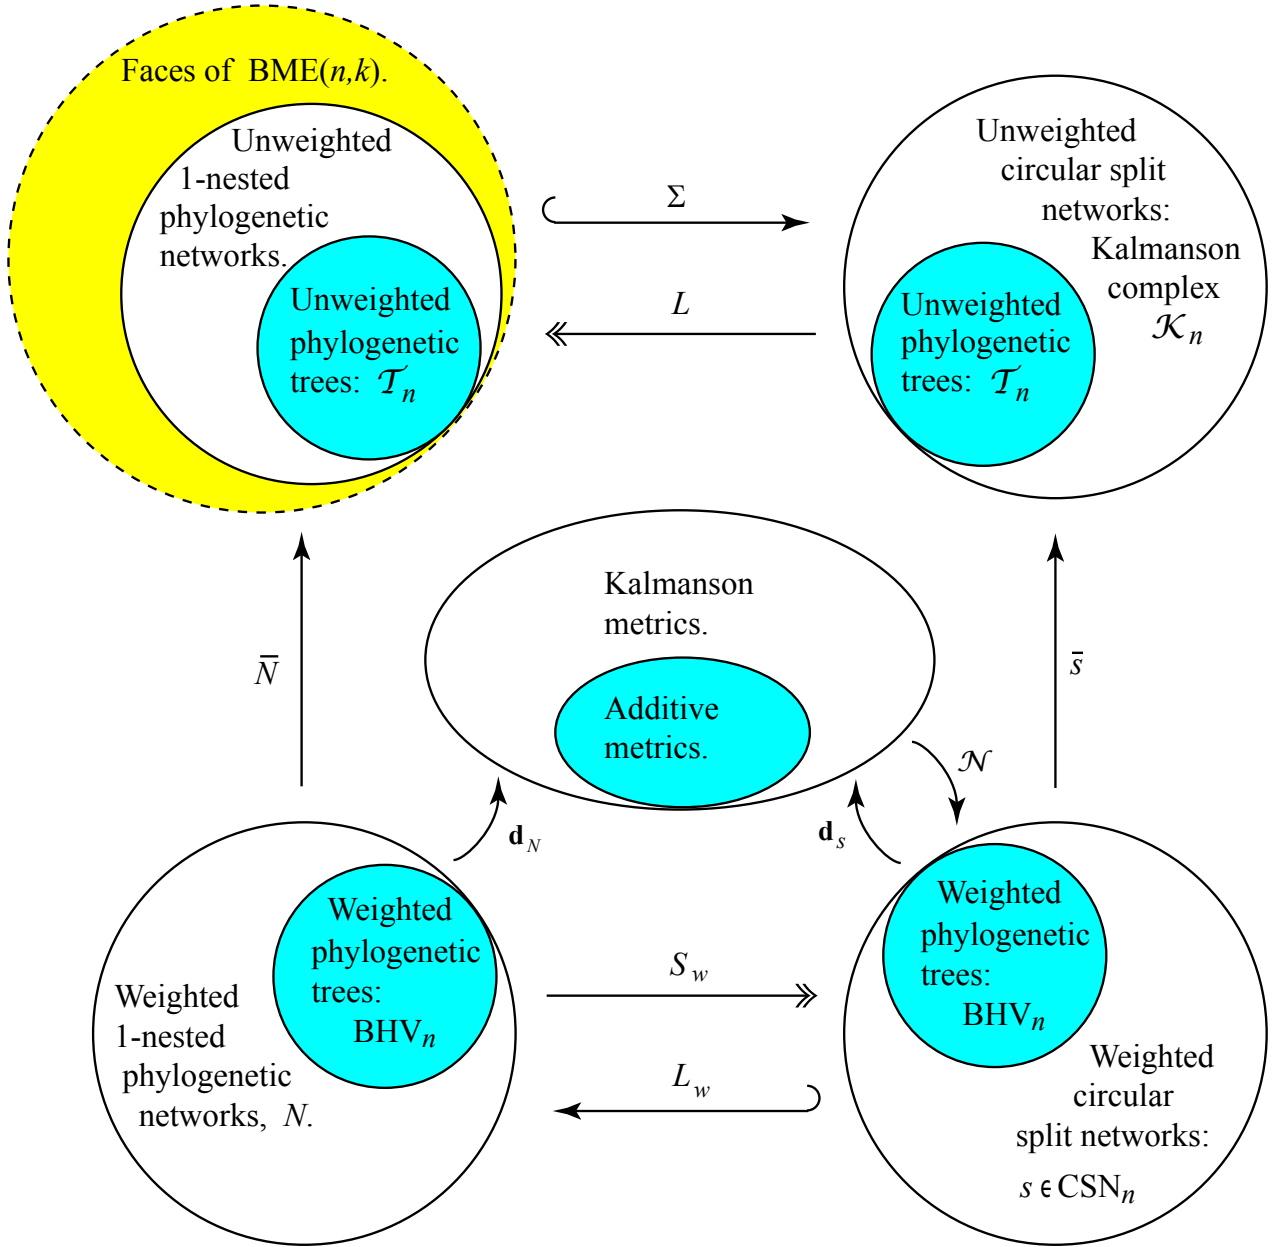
Faces of BME($n$,$k$).

Unweighted 1-nested phylogenetic networks.

Unweighted phylogenetic trees: $\mathcal{T}_n$

$\Sigma$

$L$

Unweighted circular split networks: Kalmanson complex $\mathcal{K}_n$

Unweighted phylogenetic trees: $\mathcal{T}_n$

$\overline{N}$

Kalmanson metrics.

Additive metrics.

$\bar{s}$

$\mathcal{N}$

$\mathbf{d}_N$

$\mathbf{d}_s$

Weighted phylogenetic trees: BHV$_n$

Weighted 1-nested phylogenetic networks, $N$.

$S_w$

$L_w$

Weighted phylogenetic trees: BHV$_n$

Weighted circular split networks: $s \in$ CSN$_n$